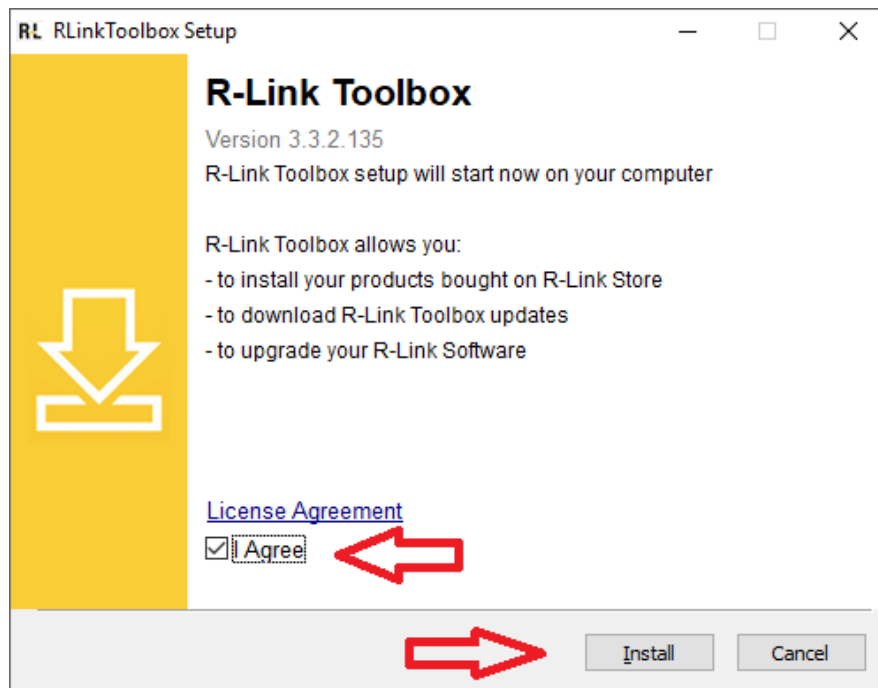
RL RLinkToolbox Setup

R-Link Toolbox

Version 3.3.2.135

R-Link Toolbox setup will start now on your computer

R-Link Toolbox allows you:
- to install your products bought on R-Link Store
- to download R-Link Toolbox updates
- to upgrade your R-Link Software

License Agreement

I Agree

Install

Cancel